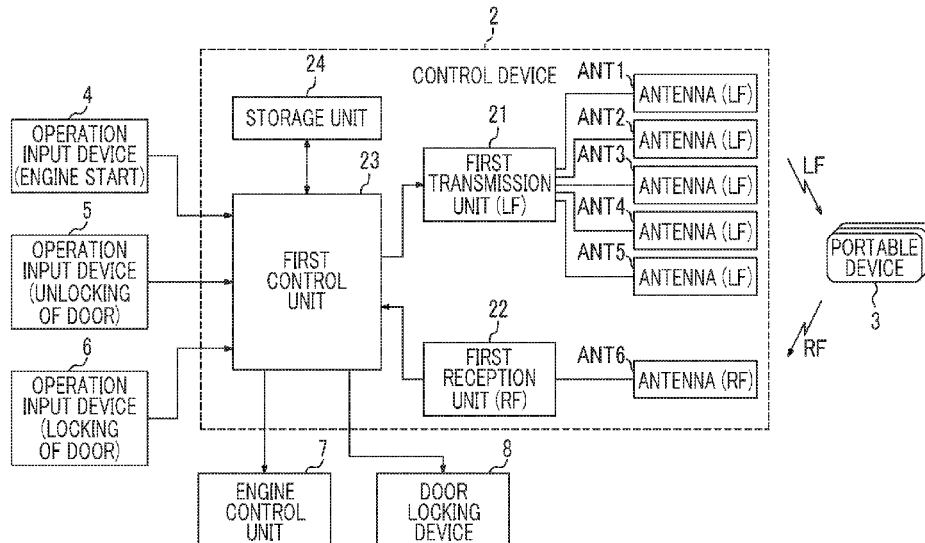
2

CONTROL DEVICE

24

STORAGE UNIT

4

OPERATION INPUT DEVICE (ENGINE START)

5

OPERATION INPUT DEVICE (UNLOCKING OF DOOR)

6

OPERATION INPUT DEVICE (LOCKING OF DOOR)

23

FIRST CONTROL UNIT

21

FIRST TRANSMISSION UNIT (LF)

22

FIRST RECEPTION UNIT (RF)

ANT1

ANTENNA (LF)

ANT2

ANTENNA (LF)

ANT3

ANTENNA (LF)

ANT4

ANTENNA (LF)

ANT5

ANTENNA (LF)

ANT6

ANTENNA (RF)

LF

PORTABLE DEVICE

3

RF

7

ENGINE CONTROL UNIT

8

DOOR LOCKING DEVICE